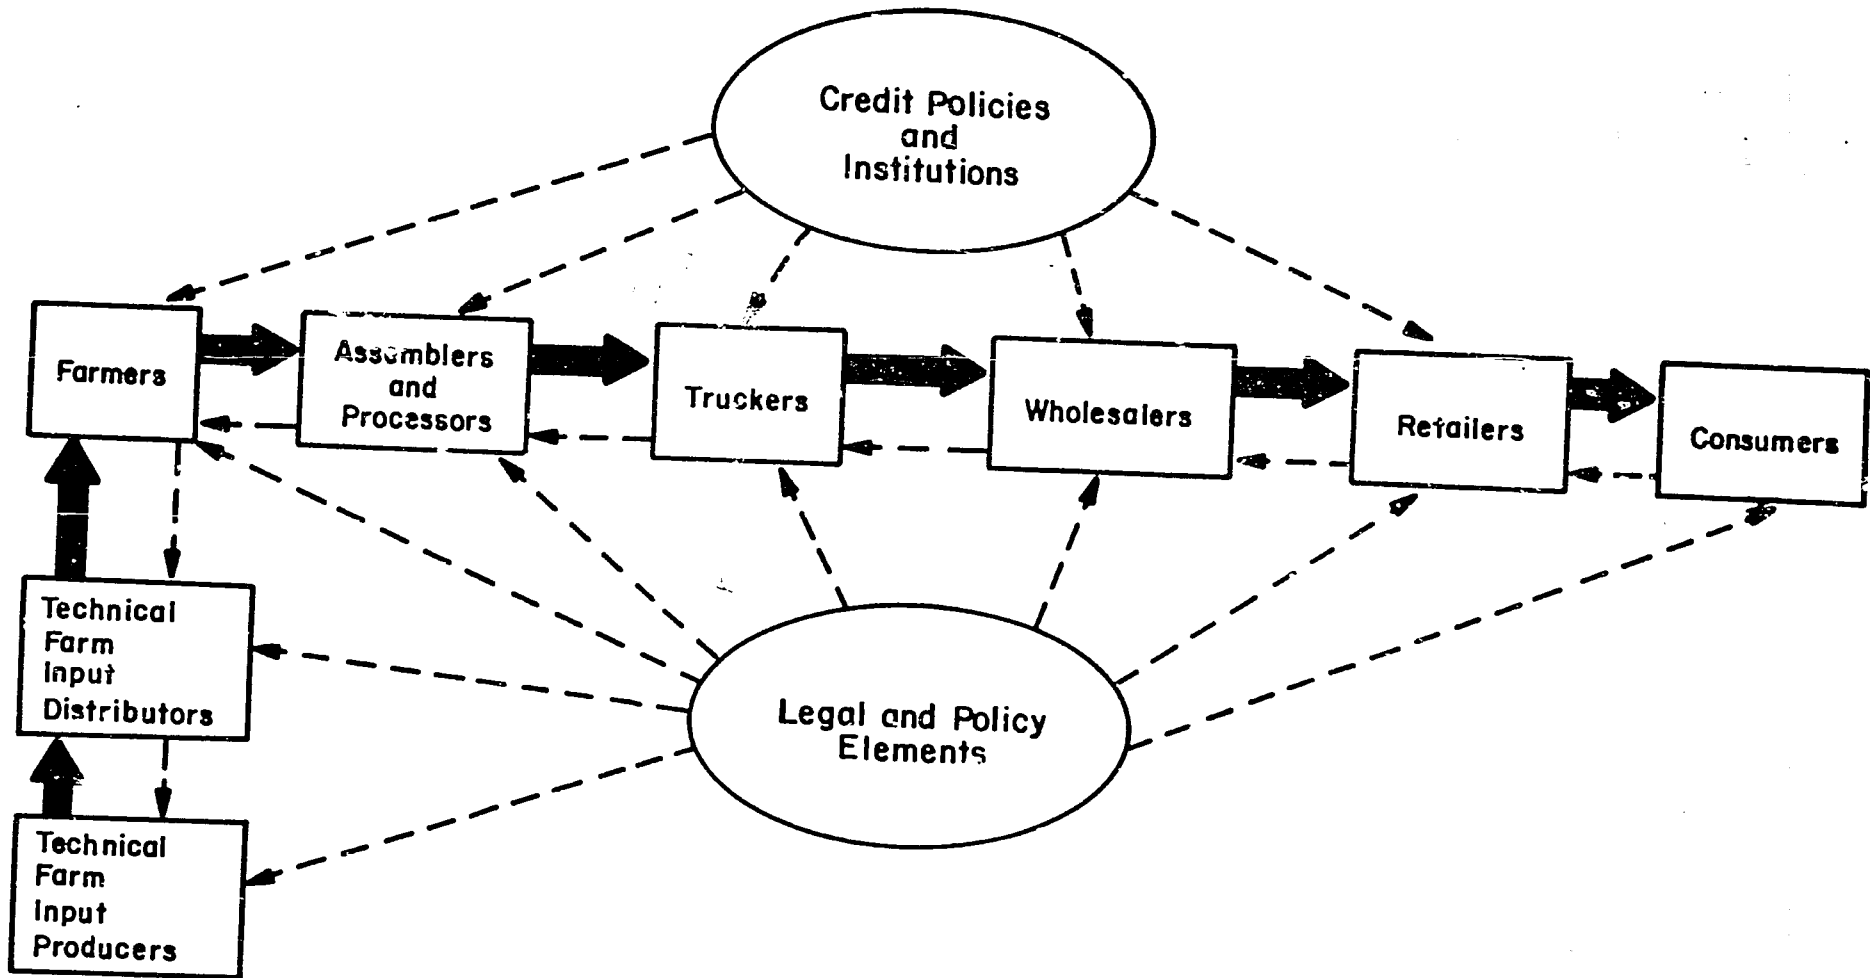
Credit Policies and Institutions

Farmers

Assemblers and Processors

Truckers

Wholesalers

Retailers

Consumers

Technical Farm Input Distributors

Technical Farm Input Producers

Legal and Policy Elements